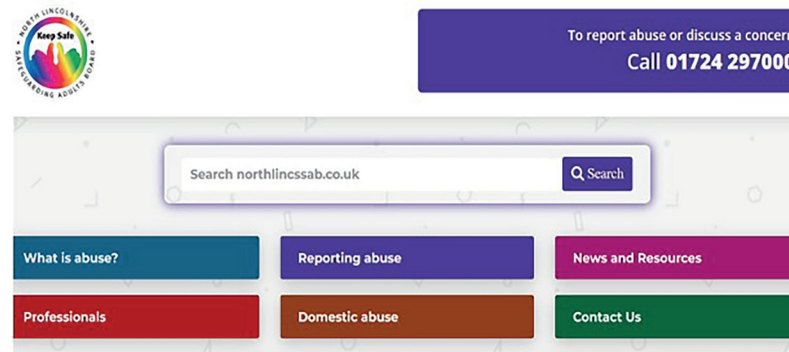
NORTH LINCOLNSHIRE
Keep Safe
SAFEGUARDING ADULTS BOARD

To report abuse or discuss a concer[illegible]
Call 01724 29700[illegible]

Search northlincssab.co.uk
Search

What is abuse?
Reporting abuse
News and Resources
Professionals
Domestic abuse
Contact Us